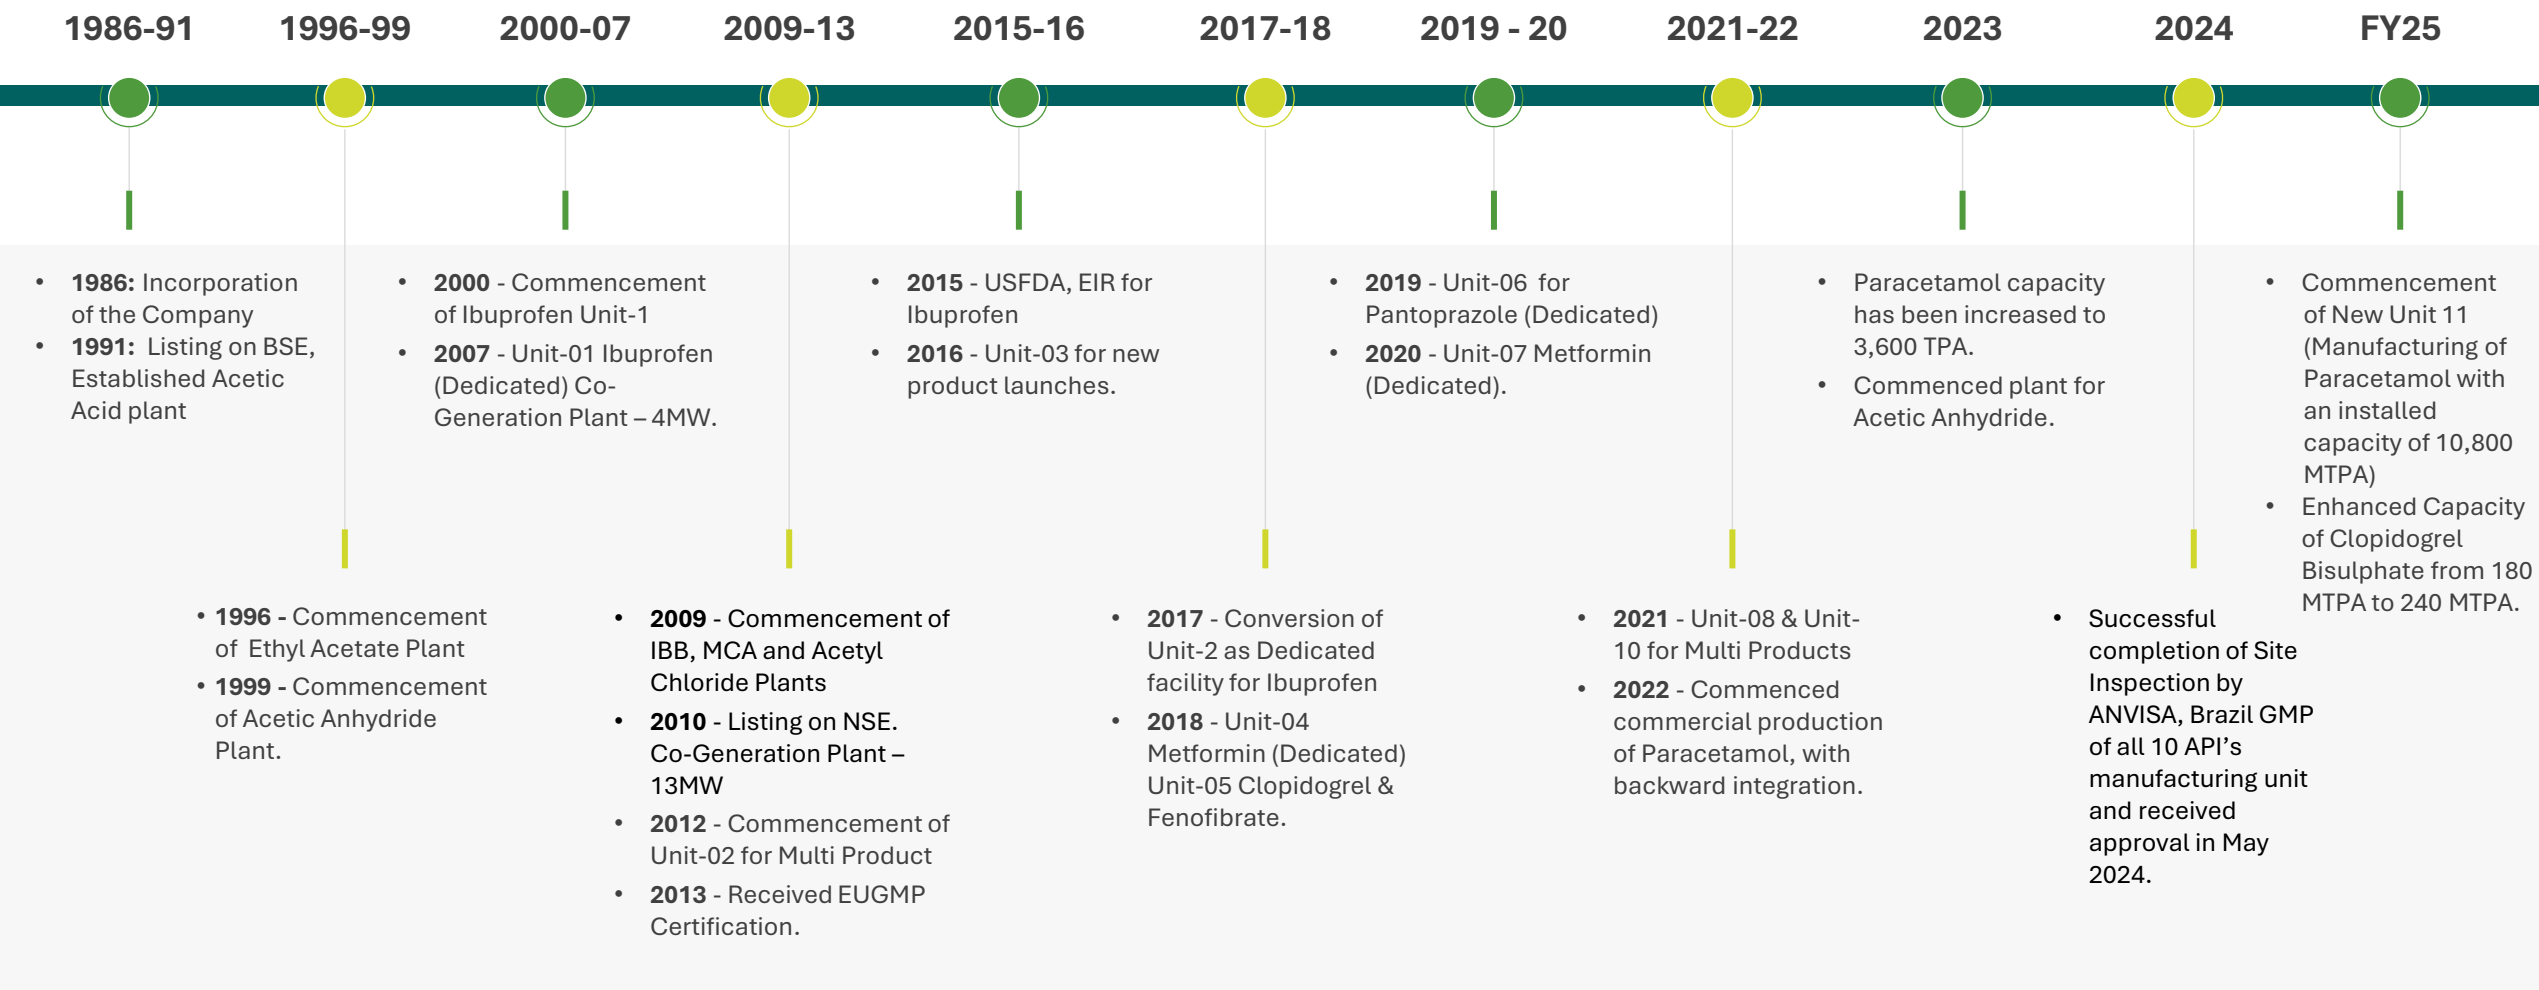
1986-91 1996-99 2000-07 2009-13 2015-16 2017-18 2019 - 20 2021-22 2023 2024 FY25

- **1986:** Incorporation of the Company
- **1991:** Listing on BSE, Established Acetic Acid plant

- **1996 -** Commencement of Ethyl Acetate Plant
- **1999 -** Commencement of Acetic Anhydride Plant.

- **2000** - Commencement of Ibuprofen Unit-1
- **2007** - Unit-01 Ibuprofen (Dedicated) Co-Generation Plant – 4MW.

- **2009** - Commencement of IBB, MCA and Acetyl Chloride Plants
- **2010** - Listing on NSE. Co-Generation Plant – 13MW
- **2012** - Commencement of Unit-02 for Multi Product
- **2013** - Received EUGMP Certification.

- **2015** - USFDA, EIR for Ibuprofen
- **2016** - Unit-03 for new product launches.

- **2017** - Conversion of Unit-2 as Dedicated facility for Ibuprofen
- **2018** - Unit-04 Metformin (Dedicated) Unit-05 Clopidogrel & Fenofibrate.

- **2019** - Unit-06 for Pantoprazole (Dedicated)
- **2020** - Unit-07 Metformin (Dedicated).

- **2021** - Unit-08 & Unit-10 for Multi Products
- **2022** - Commenced commercial production of Paracetamol, with backward integration.

- Paracetamol capacity has been increased to 3,600 TPA.
- Commenced plant for Acetic Anhydride.

- Successful completion of Site Inspection by ANVISA, Brazil GMP of all 10 API's manufacturing unit and received approval in May 2024.

- Commencement of New Unit 11 (Manufacturing of Paracetamol with an installed capacity of 10,800 MTPA)
- Enhanced Capacity of Clopidogrel Bisulphate from 180 MTPA to 240 MTPA.